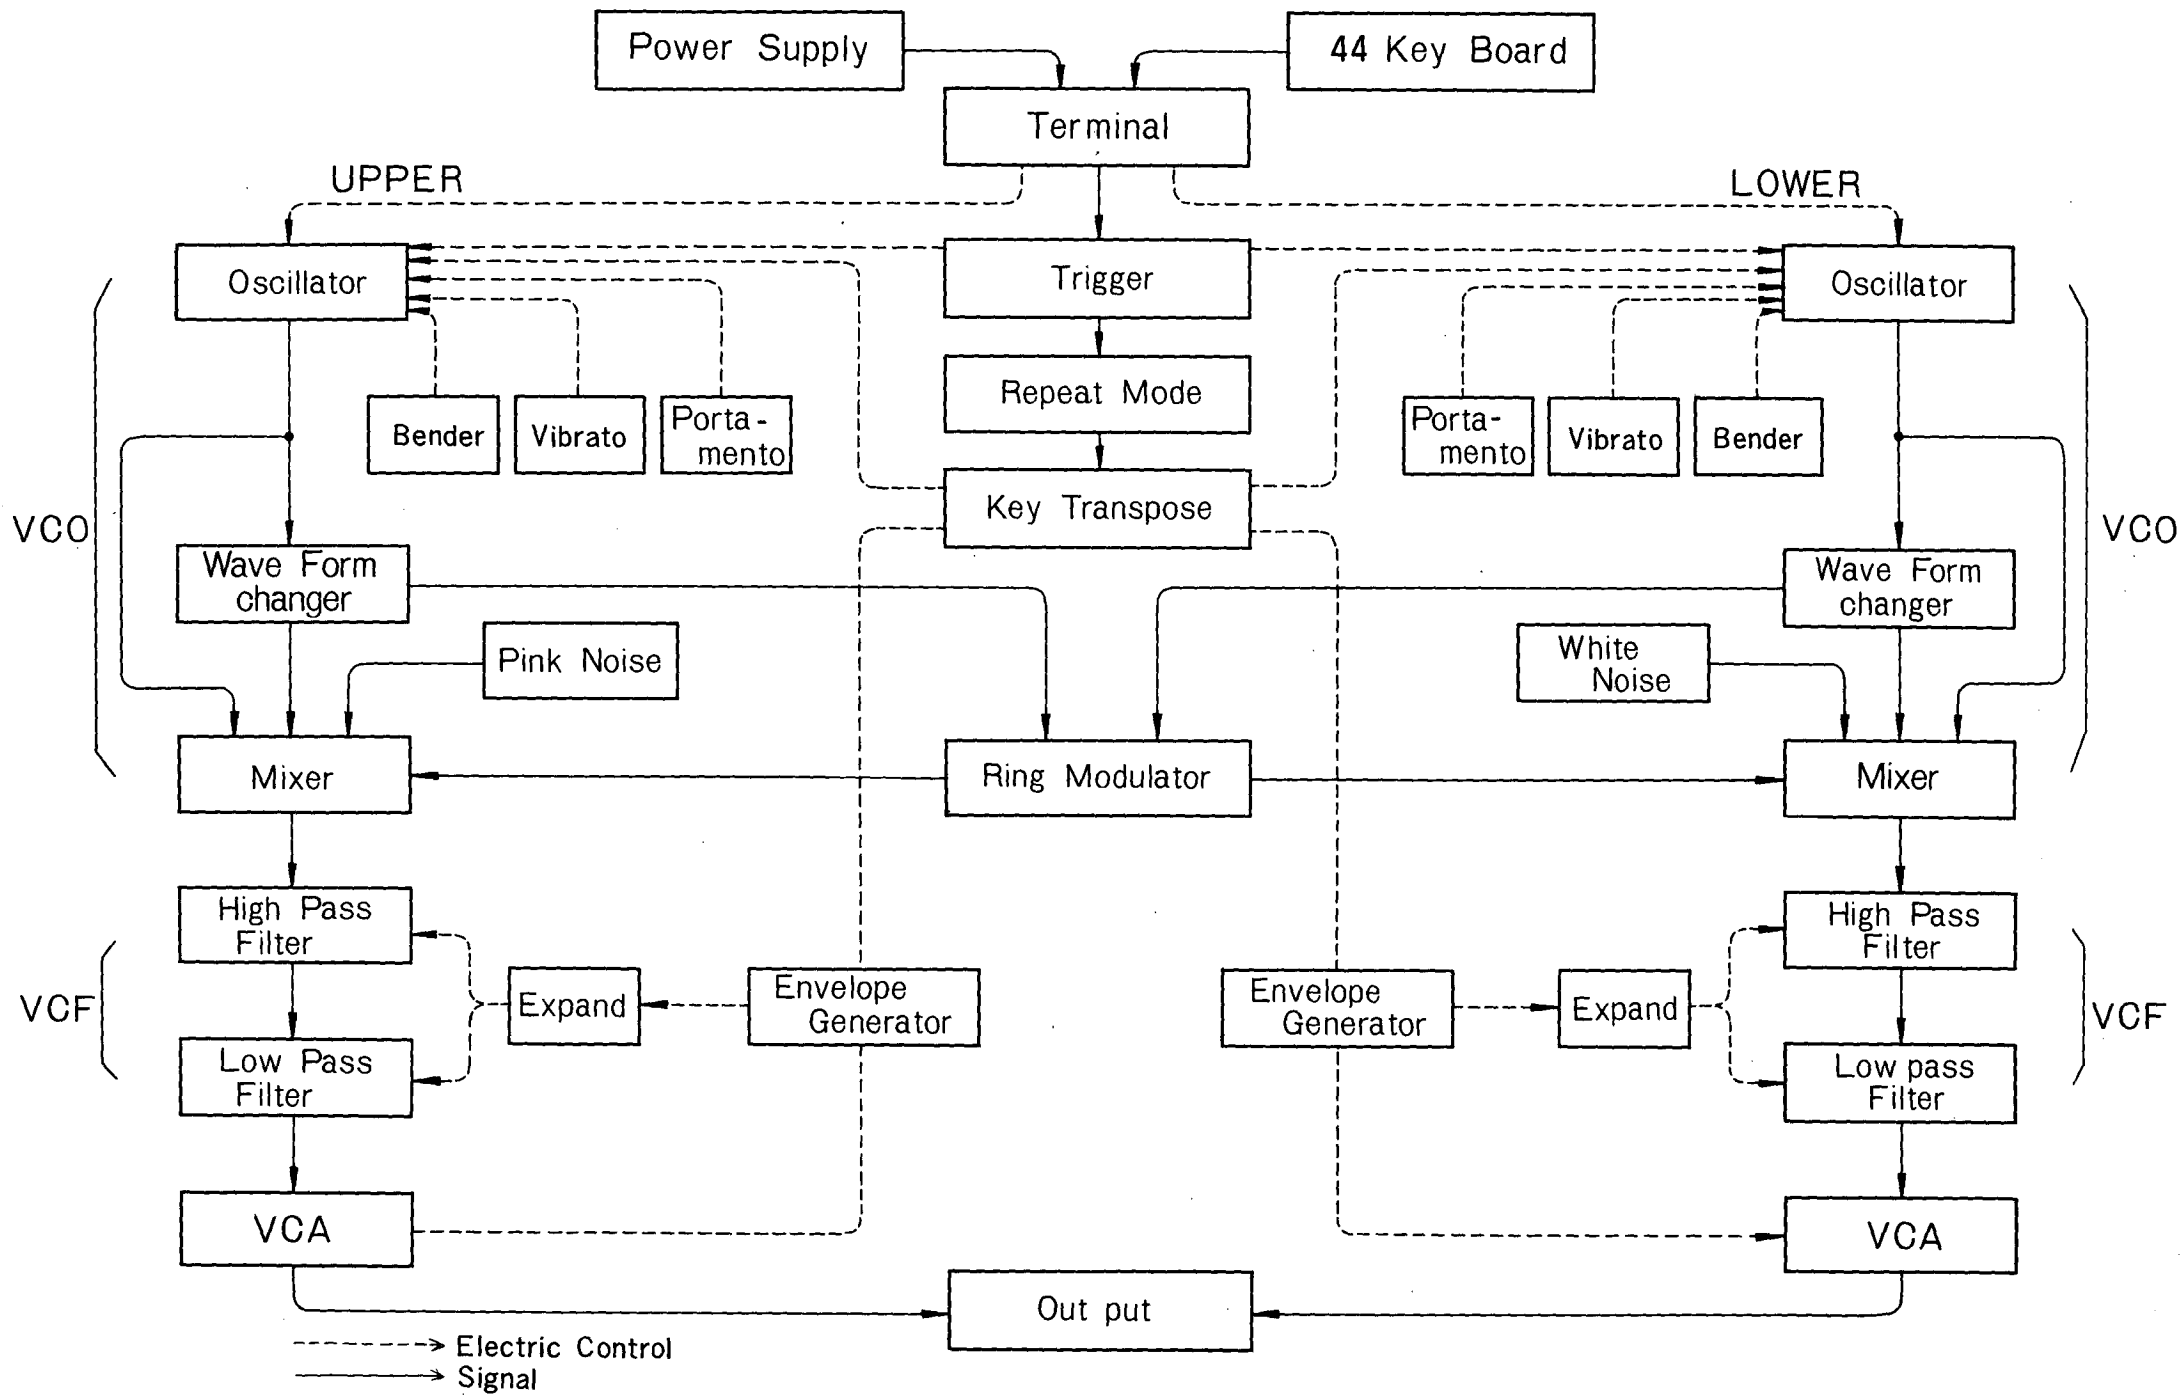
Power Supply

44 Key Board

Terminal

UPPER

LOWER

Oscillator

Trigger

Oscillator

Repeat Mode

Bender

Vibrato

Portamento

Portamento

Vibrato

Bender

Key Transpose

VCO

VCO

Wave Form changer

Wave Form changer

Pink Noise

White Noise

Mixer

Ring Modulator

Mixer

High Pass Filter

High Pass Filter

VCF

Expand

Envelope Generator

Envelope Generator

Expand

VCF

Low Pass Filter

Low pass Filter

VCA

VCA

Out put

Electric Control

Signal